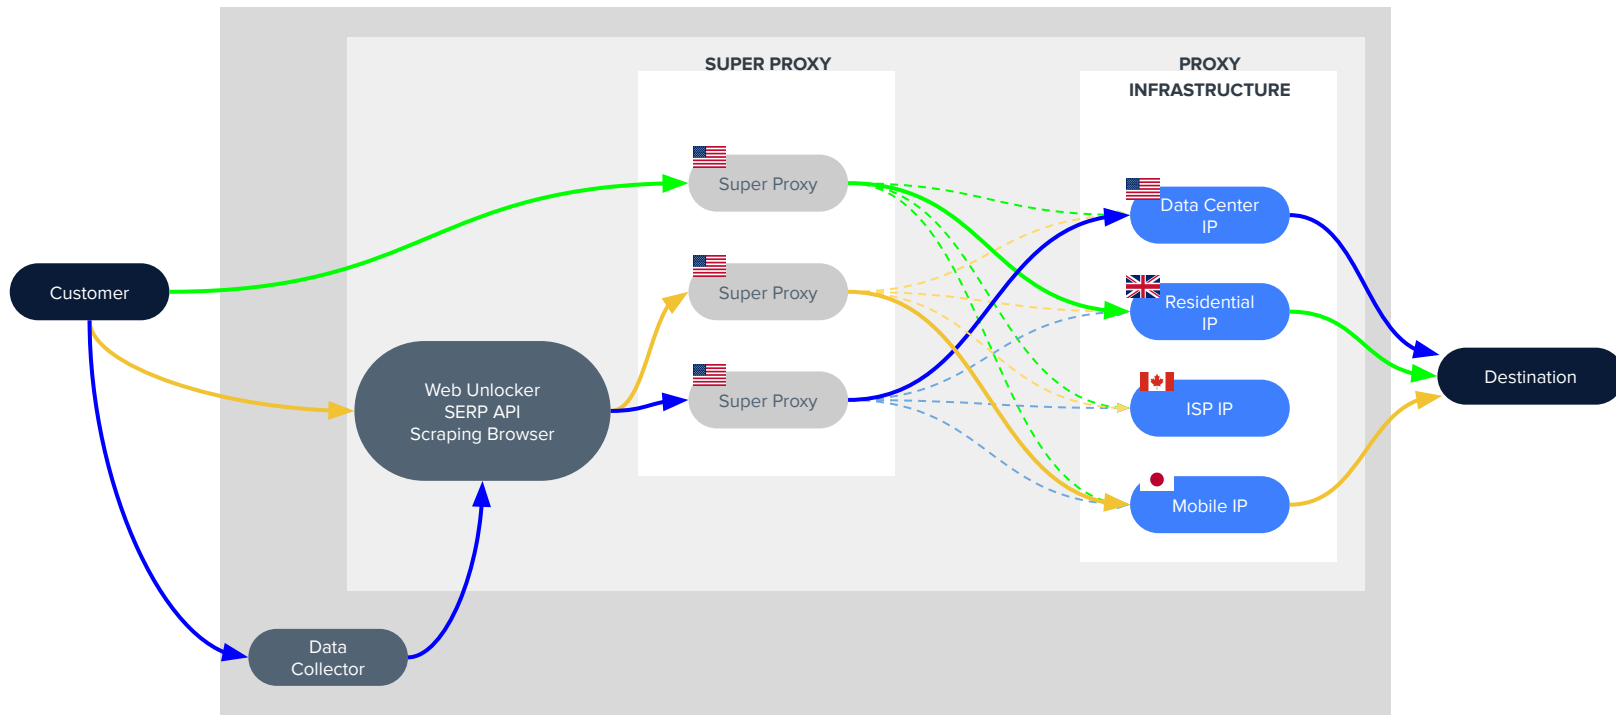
SUPER PROXY

PROXY INFRASTRUCTURE

Customer

Super Proxy

Super Proxy

Super Proxy

Web Unlocker
SERP API
Scraping Browser

Data Collector

Data Center IP

Residential IP

ISP IP

Mobile IP

Destination